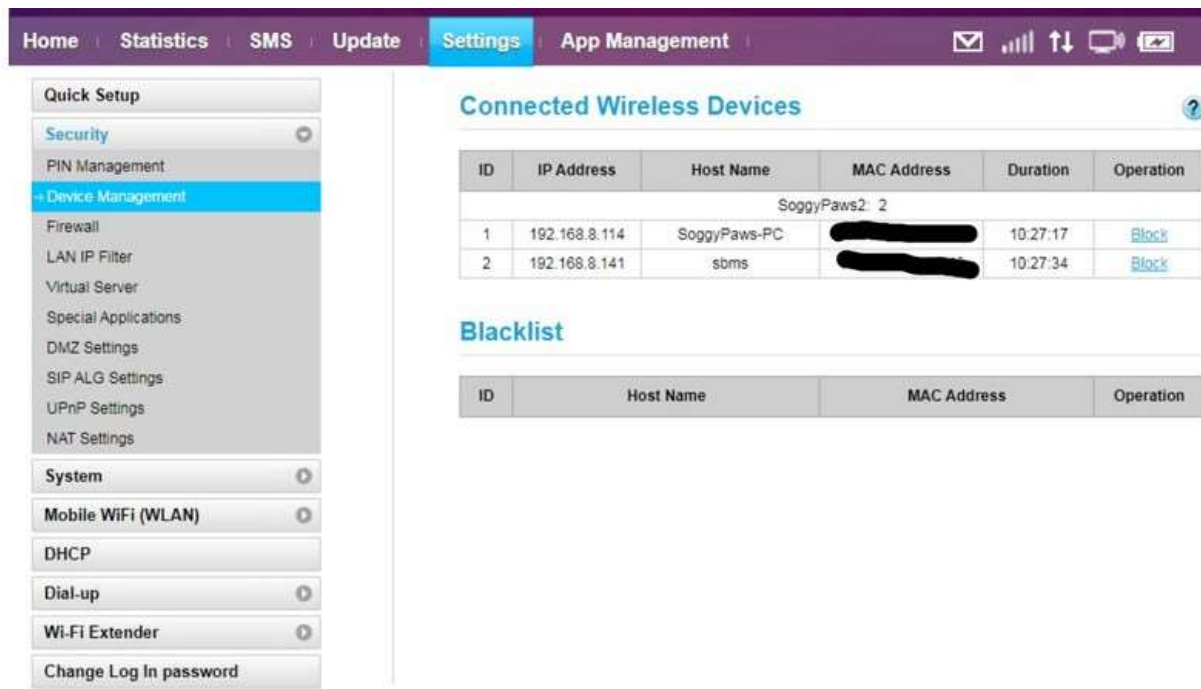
Home | Statistics | SMS | Update | Settings | App Management

Quick Setup
Security
PIN Management
Device Management
Firewall
LAN IP Filter
Virtual Server
Special Applications
DMZ Settings
SIP ALG Settings
UPnP Settings
NAT Settings
System
Mobile WiFi (WLAN)
DHCP
Dial-up
Wi-Fi Extender
Change Log In password

Connected Wireless Devices

?

| ID | IP Address | Host Name | MAC Address | Duration | Operation |
|---|---|---|---|---|---|
| SoggyPaws2: 2 | | | | | |
| 1 | 192.168.8.114 | SoggyPaws-PC | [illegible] | 10:27:17 | Block |
| 2 | 192.168.8.141 | sbms | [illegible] | 10:27:34 | Block |

Blacklist

| ID | Host Name | MAC Address | Operation |
|---|---|---|---|